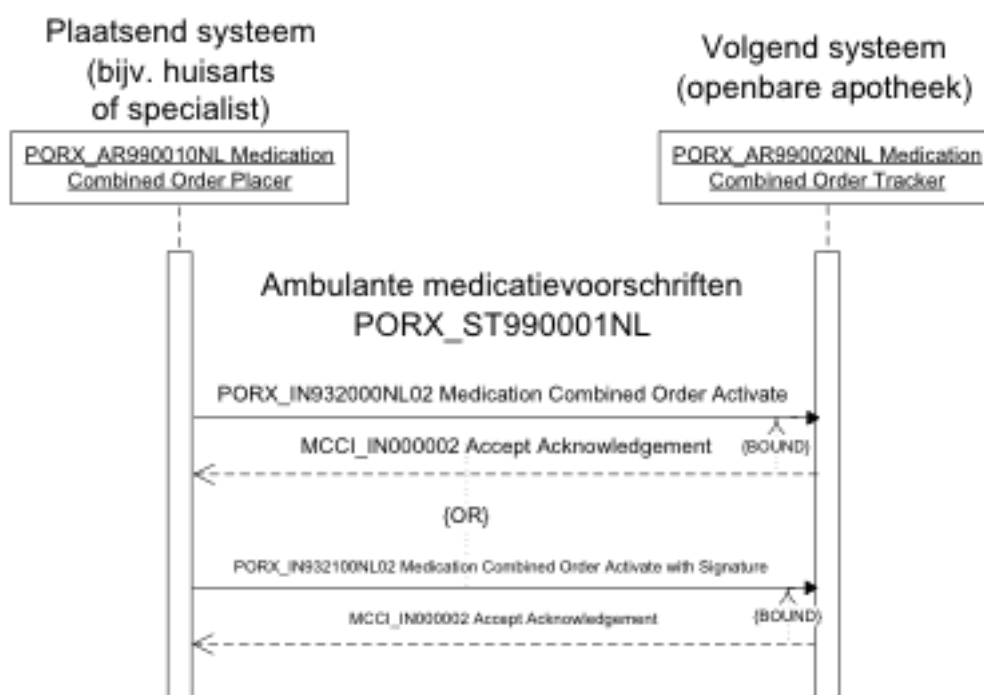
Plaatsend systeem (bijv. huisarts of specialist)

PORX_AR990010NL Medication Combined Order Placer

Volgend systeem (openbare apotheek)

PORX_AR990020NL Medication Combined Order Tracker

Ambulante medicatievoorschriften PORX_ST990001NL

PORX_IN932000NL02 Medication Combined Order Activate

MCCI_IN000002 Accept Acknowledgement

{BOUND}

{OR}

PORX_IN932100NL02 Medication Combined Order Activate with Signature

MCCI_IN000002 Accept Acknowledgement

{BOUND}